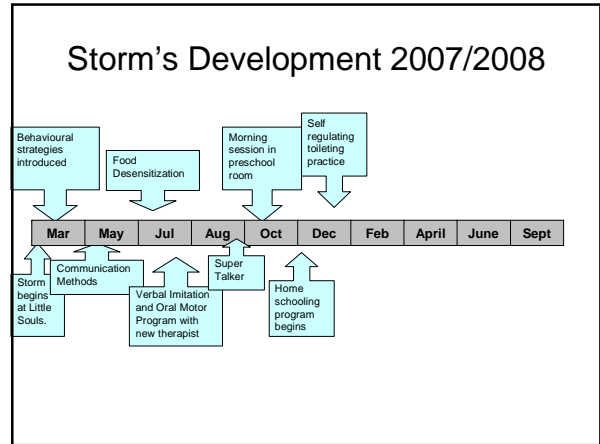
Storm's Development 2007/2008

Behavioural strategies introduced

Food Desensitization

Morning session in preschool room

Self regulating toileting practice

| Mar | May | Jul | Aug | Oct | Dec | Feb | April | June | Sept |
|---|---|---|---|---|---|---|---|---|---|

Storm begins at Little Souls.

Communication Methods

Verbal Imitation and Oral Motor Program with new therapist

Super Talker

Home schooling program begins